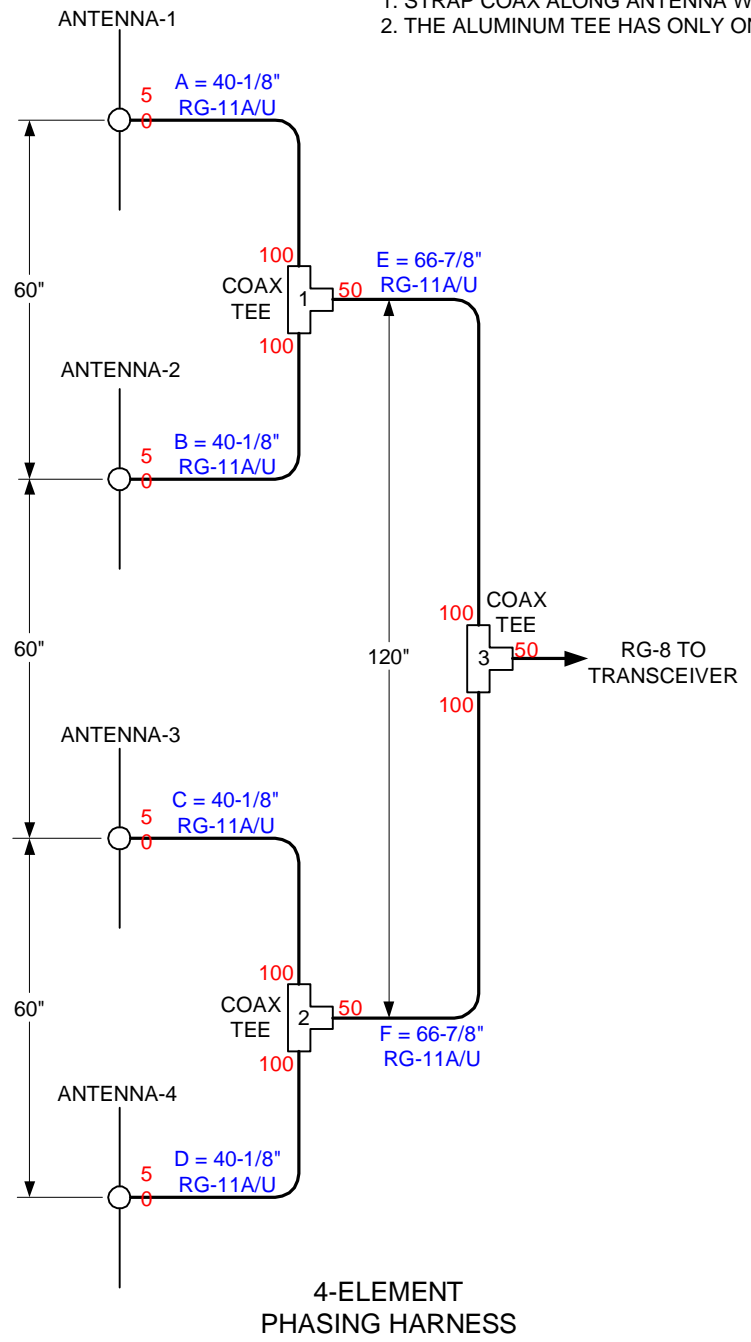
1. STRAP COAX ALONG ANTENNA W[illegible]
2. THE ALUMINUM TEE HAS ONLY O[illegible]

ANTENNA-1

5
0

A = 40-1/8"
RG-11A/U

60"

100
COAX
TEE
1
50
100

E = 66-7/8"
RG-11A/U

ANTENNA-2

5
0

B = 40-1/8"
RG-11A/U

60"

120"

100
COAX
TEE
3
50
100

RG-8 TO
TRANSCEIVER

ANTENNA-3

5
0

C = 40-1/8"
RG-11A/U

60"

100
COAX
TEE
2
50
100

F = 66-7/8"
RG-11A/U

ANTENNA-4

5
0

D = 40-1/8"
RG-11A/U

4-ELEMENT
PHASING HARNESS